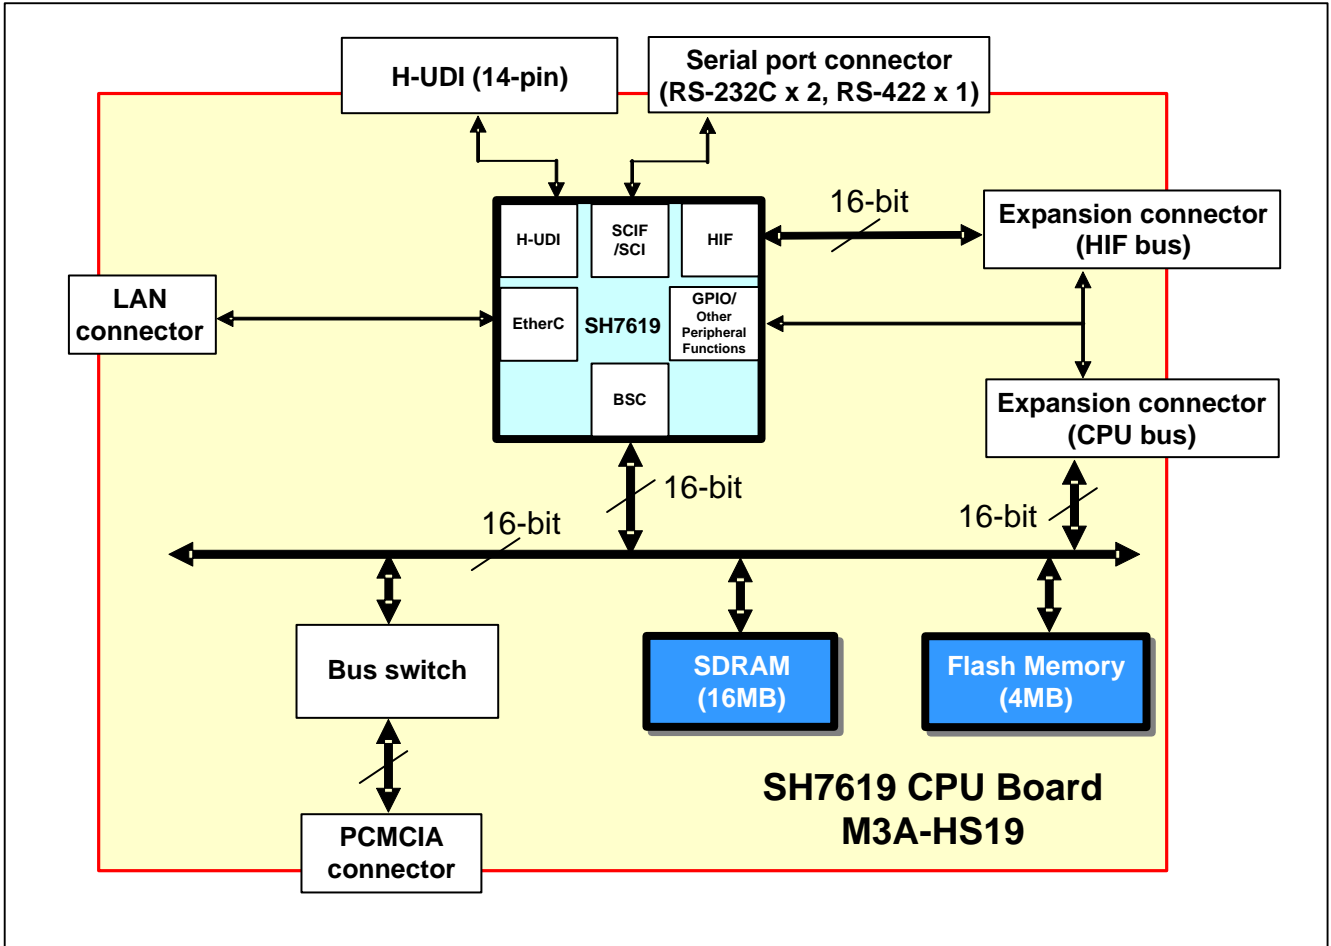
H-UDI (14-pin)

Serial port connector (RS-232C x 2, RS-422 x 1)

H-UDI

SCIF /SCI

HIF

16-bit

Expansion connector (HIF bus)

LAN connector

EtherC

SH7619

GPIO/ Other Peripheral Functions

BSC

Expansion connector (CPU bus)

16-bit

16-bit

16-bit

Bus switch

SDRAM (16MB)

Flash Memory (4MB)

SH7619 CPU Board M3A-HS19

PCMCIA connector